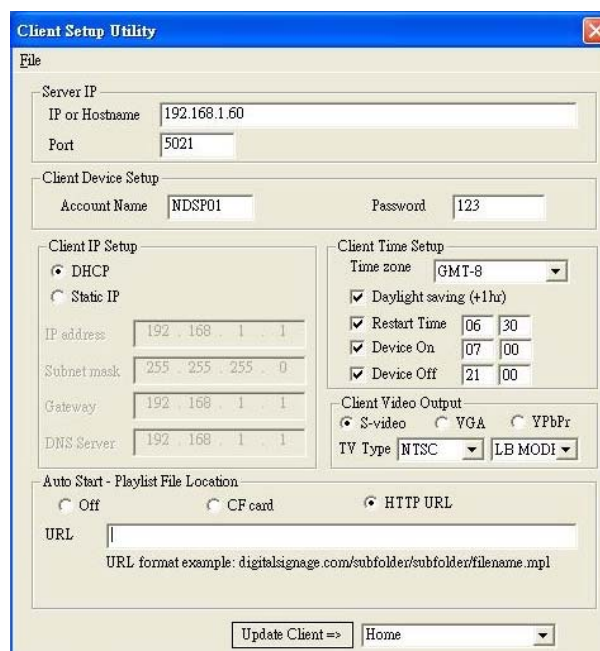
Client Setup Utility

File

Server IP

IP or Hostname 192.168.1.60

Port 5021

Client Device Setup

Account Name NDSP01

Password 123

Client IP Setup

DHCP

Static IP

IP address 192 . 168 . 1 . 1

Subnet mask 255 . 255 . 255 . 0

Gateway 192 . 168 . 1 . 1

DNS Server 192 . 168 . 1 . 1

Client Time Setup

Time zone GMT-8

Daylight saving (+1hr)

Restart Time 06 30

Device On 07 00

Device Off 21 00

Client Video Output

S-video VGA YPbPr

TV Type NTSC LB MODI

Auto Start - Playlist File Location

Off CF card HTTP URL

URL

URL format example: digitalsignage.com/subfolder/subfolder/filename.mpl

Update Client => Home